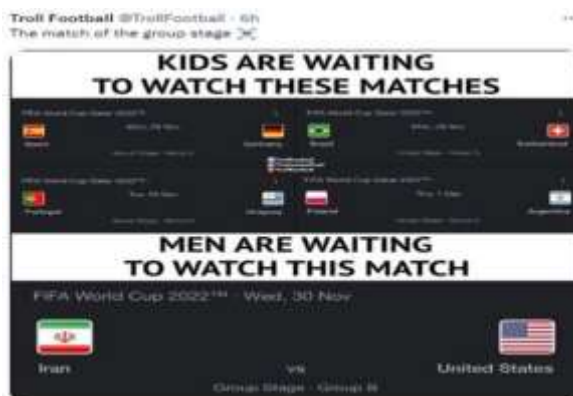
Troll Football @TrollFootball · 6h
The match of the group stage ⚔️

KIDS ARE WAITING TO WATCH THESE MATCHES

FIFA World Cup Qatar 2022™
Spain
Wed, 23 Nov
Germany
Group Stage · Group E

FIFA World Cup Qatar 2022™
Brazil
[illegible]
Switzerland
Group Stage · Group G

FIFA World Cup Qatar 2022™
Portugal
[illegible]
Uruguay
Group Stage · Group H

FIFA World Cup Qatar 2022™
Poland
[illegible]
Argentina
Group Stage · Group C

MEN ARE WAITING TO WATCH THIS MATCH

FIFA World Cup 2022™ · Wed, 30 Nov
Iran
vs
United States
Group Stage · Group B